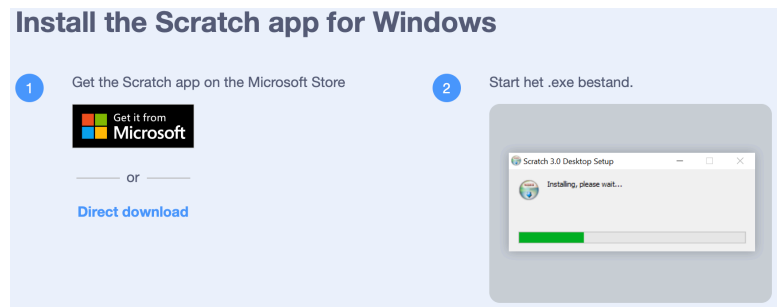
Install the Scratch app for Windows

1 Get the Scratch app on the Microsoft Store

Get it from Microsoft

or

Direct download

2 Start het .exe bestand.

Scratch 3.0 Desktop Setup

Installing, please wait...